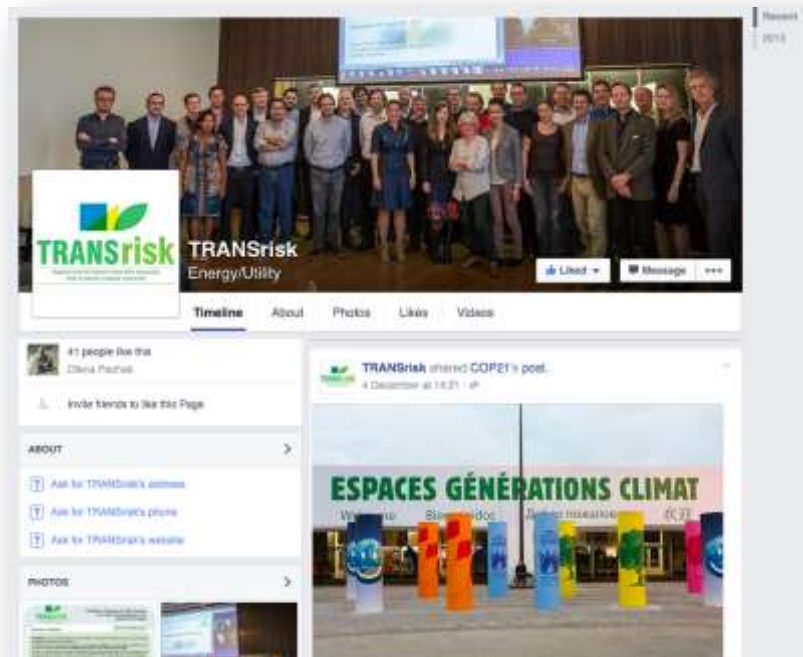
Recent
2015

TRANSrisk
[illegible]

TRANSrisk
Energy/Utility

Liked ▾
Message
•••

Timeline
About
Photos
Likes
Videos

41 people like this
Olena Pashak

Invite friends to like this Page

ABOUT

Ask for TRANSrisk's address
Ask for TRANSrisk's phone
Ask for TRANSrisk's website

PHOTOS

TRANSrisk shared COP21's post.
4 December at 14:21 ·

ESPACES GÉNÉRATIONS CLIMAT
Welcome Bienvenidos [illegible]